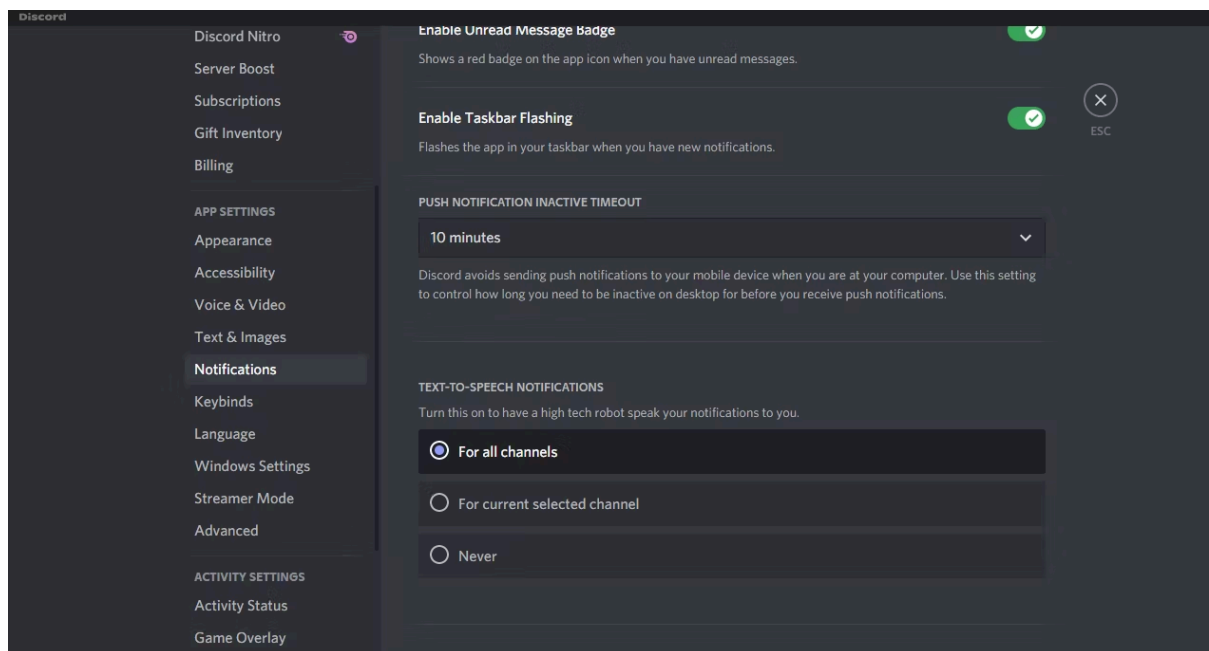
Discord

Discord Nitro
Server Boost
Subscriptions
Gift Inventory
Billing

APP SETTINGS
Appearance
Accessibility
Voice & Video
Text & Images
Notifications
Keybinds
Language
Windows Settings
Streamer Mode
Advanced

ACTIVITY SETTINGS
Activity Status
Game Overlay

Enable Unread Message Badge
Shows a red badge on the app icon when you have unread messages.

Enable Taskbar Flashing
Flashes the app in your taskbar when you have new notifications.

ESC

PUSH NOTIFICATION INACTIVE TIMEOUT
10 minutes
Discord avoids sending push notifications to your mobile device when you are at your computer. Use this setting to control how long you need to be inactive on desktop for before you receive push notifications.

TEXT-TO-SPEECH NOTIFICATIONS
Turn this on to have a high tech robot speak your notifications to you.
For all channels
For current selected channel
Never